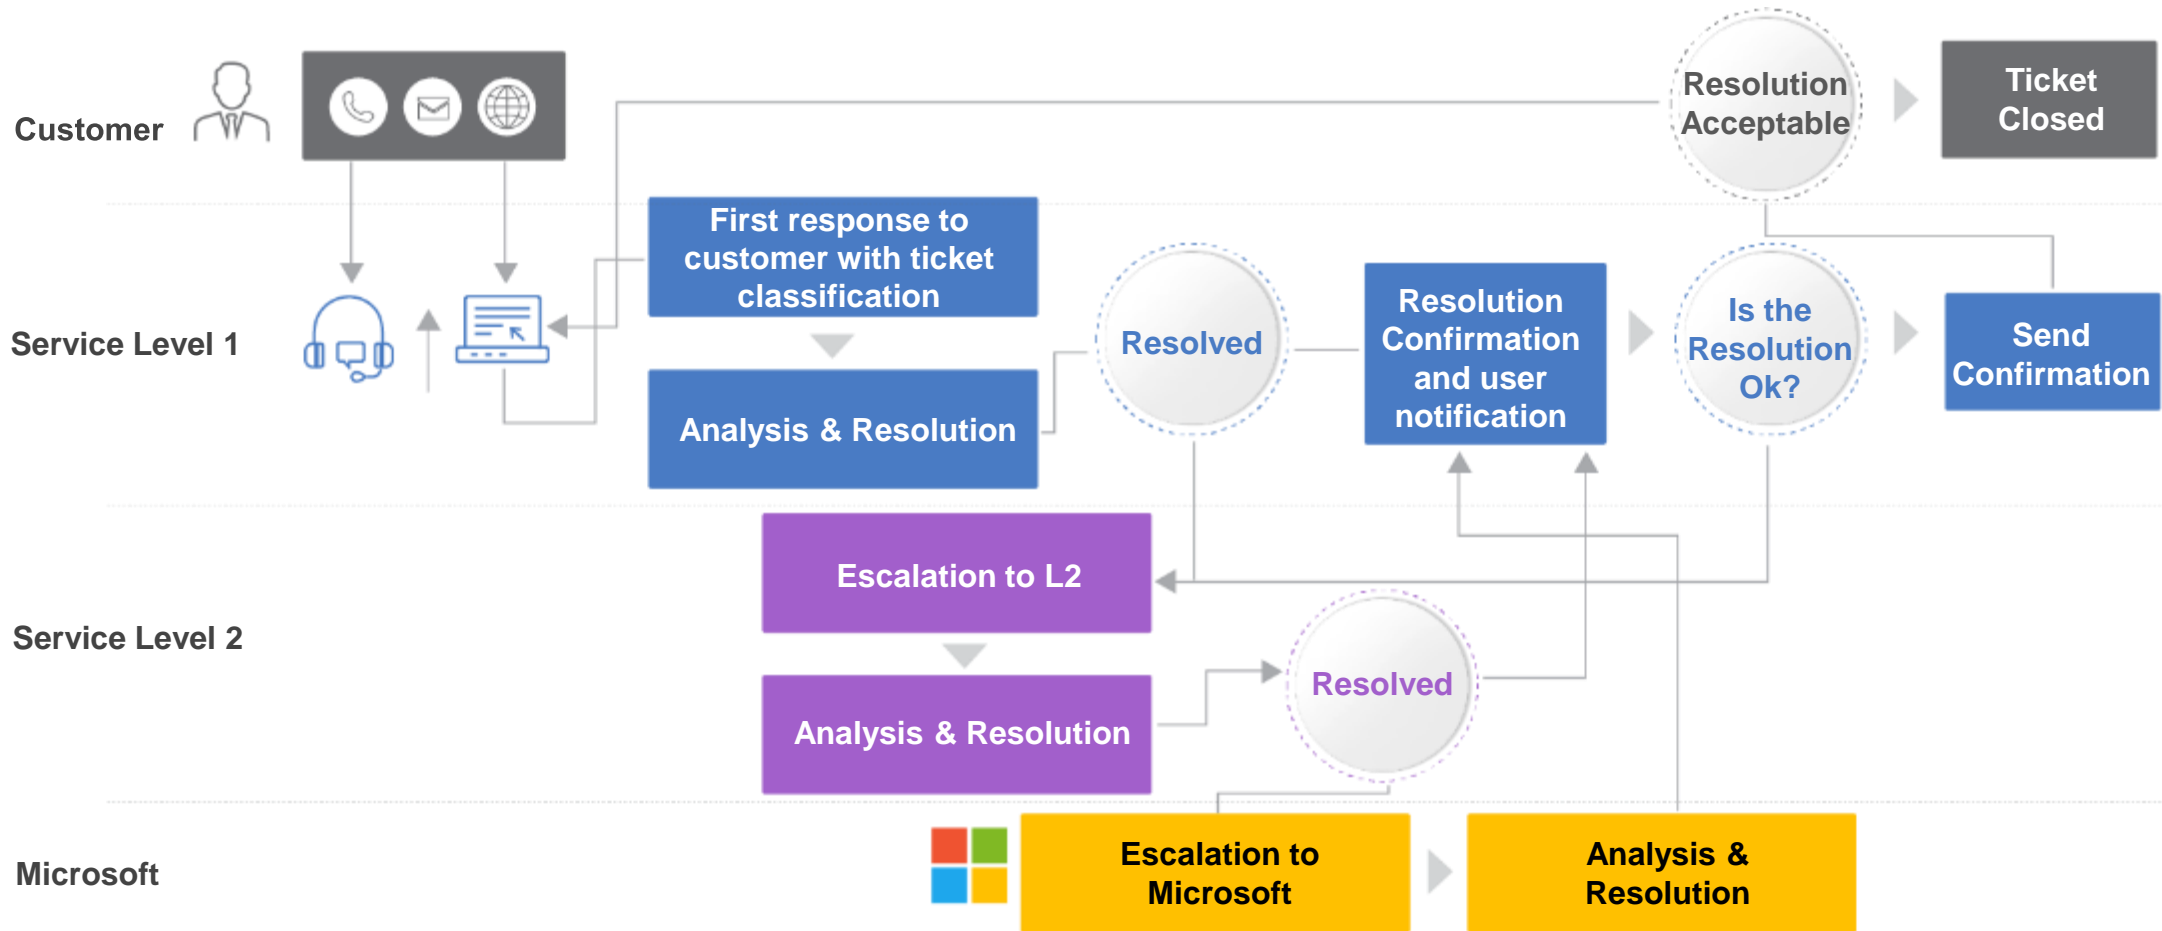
Customer

Resolution Acceptable

Ticket Closed

First response to customer with ticket classification

Service Level 1

Resolved

Resolution Confirmation and user notification

Is the Resolution Ok?

Send Confirmation

Analysis & Resolution

Escalation to L2

Service Level 2

Resolved

Analysis & Resolution

Microsoft

Escalation to Microsoft

Analysis & Resolution